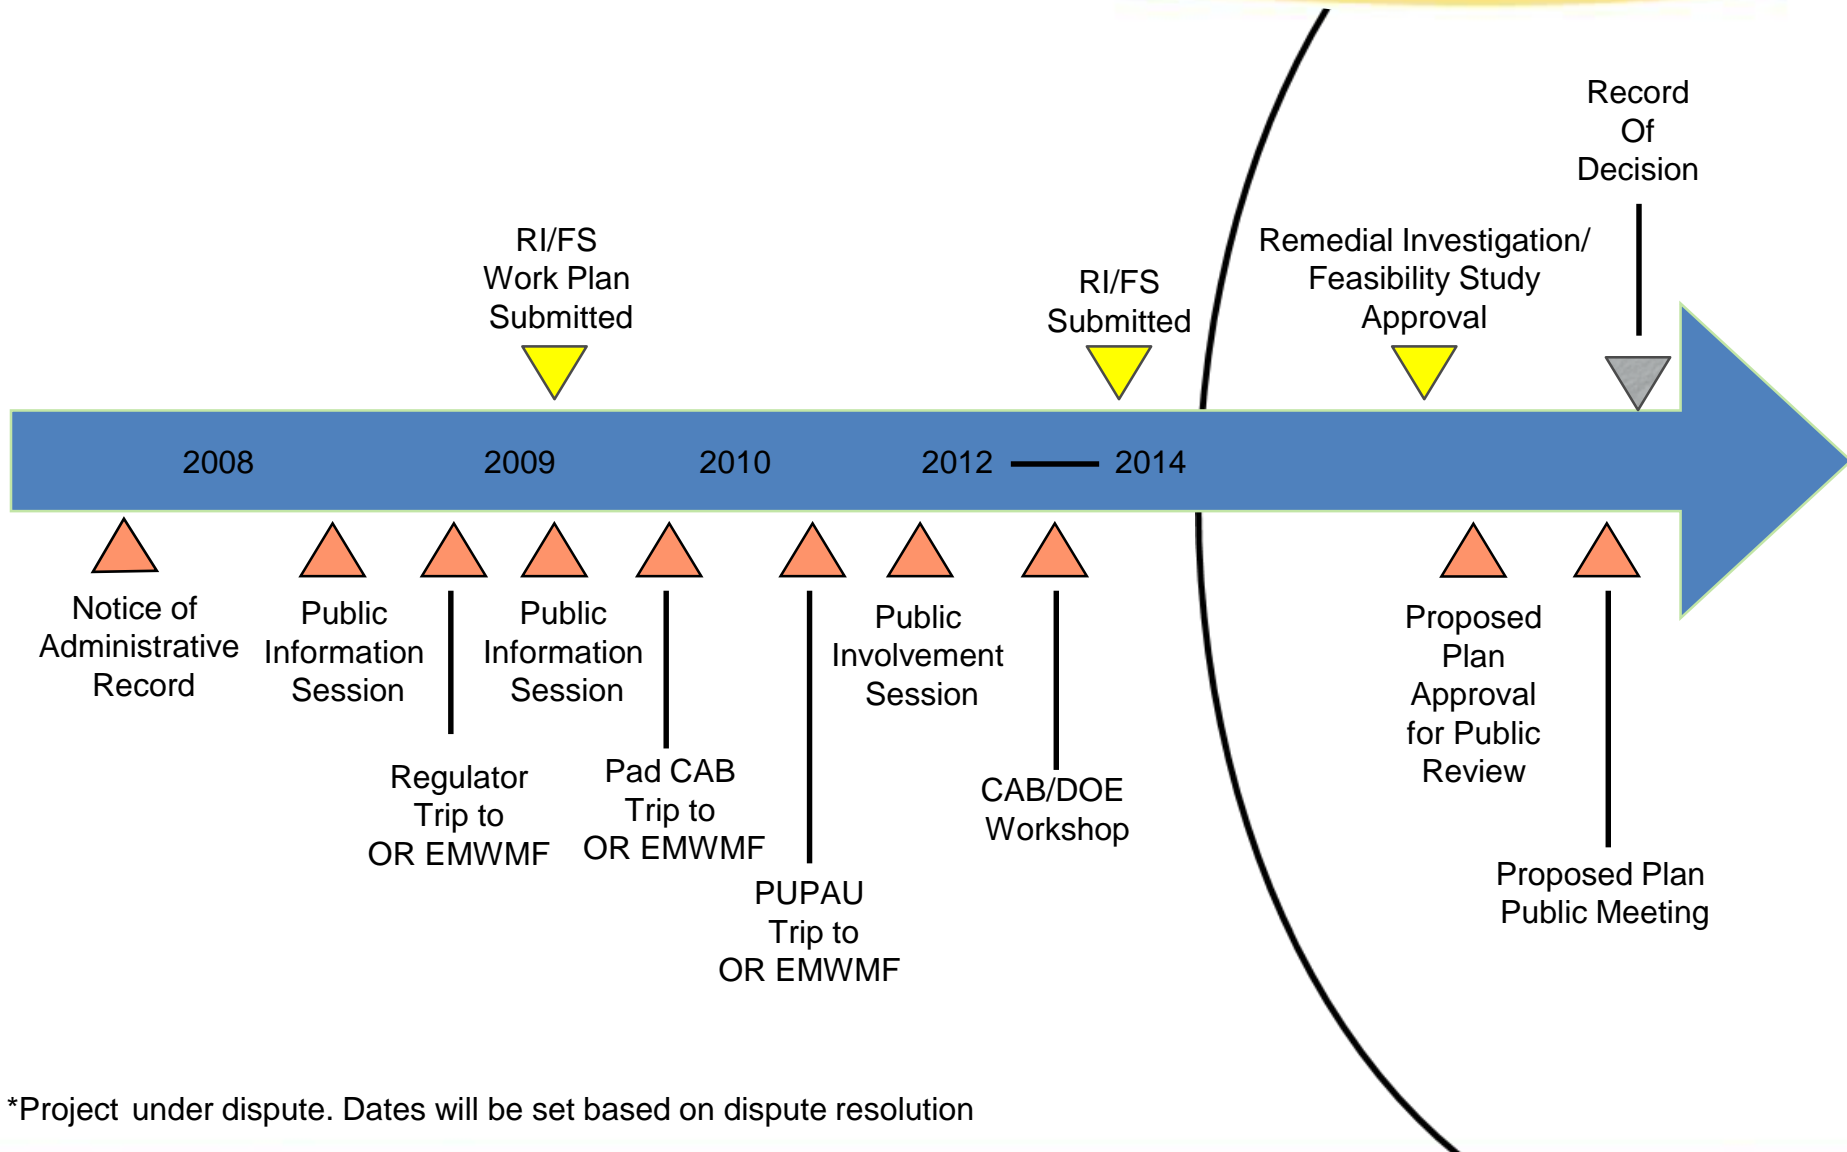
Record Of Decision

RI/FS Work Plan Submitted

RI/FS Submitted

Remedial Investigation/ Feasibility Study Approval

2008

2009

2010

2012 — 2014

Notice of Administrative Record

Public Information Session

Regulator Trip to OR EMWMF

Public Information Session

Pad CAB Trip to OR EMWMF

PUPAU Trip to OR EMWMF

Public Involvement Session

CAB/DOE Workshop

Proposed Plan Approval for Public Review

Proposed Plan Public Meeting

*Project under dispute. Dates will be set based on dispute resolution